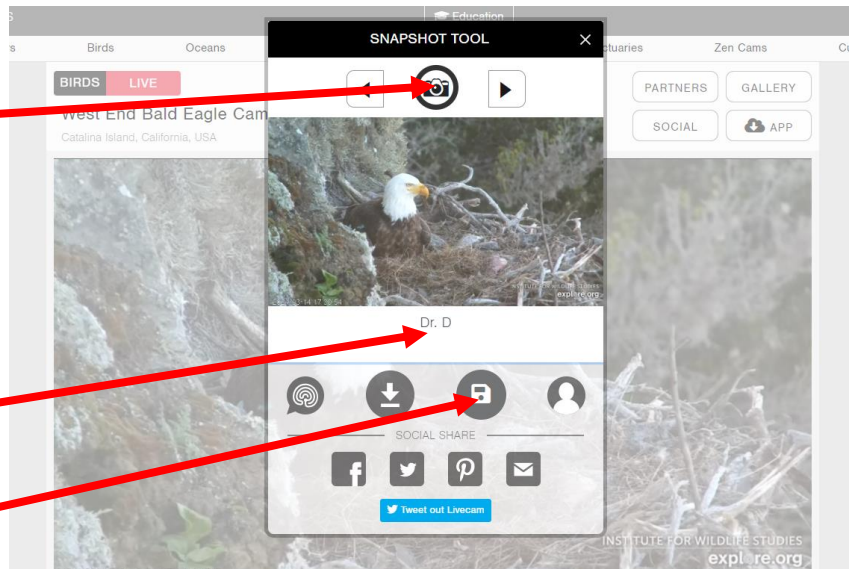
Education

s Birds Oceans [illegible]ctuaries Zen Cams Cu

BIRDS LIVE

West End Bald Eagle Cam

Catalina Island, California, USA

SNAPSHOT TOOL ×

PARTNERS GALLERY

SOCIAL APP

explore.org

Dr. D

SOCIAL SHARE

Tweet out Livecam

INSTITUTE FOR WILDLIFE STUDIES
explore.org